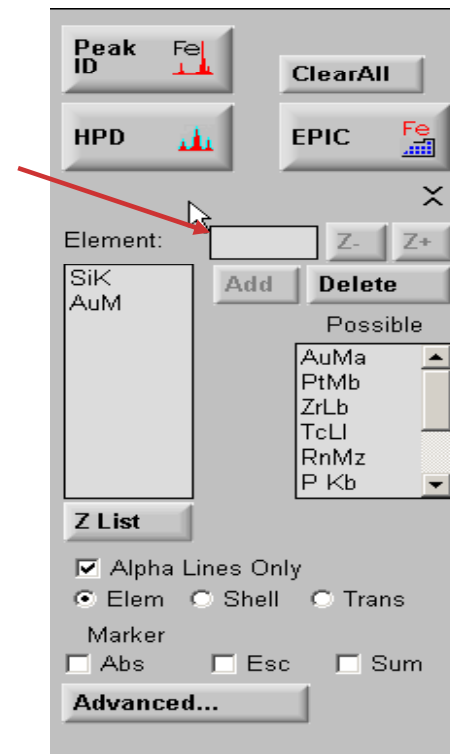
Peak ID Fe

ClearAll

HPD

EPIC Fe

X

Element:

Z-

Z+

SiK
AuM

Add

Delete

Possible

AuMa
PtMb
ZrLb
TcLl
RnMz
P Kb

Z List

Alpha Lines Only

Elem

Shell

Trans

Marker

Abs

Esc

Sum

Advanced...